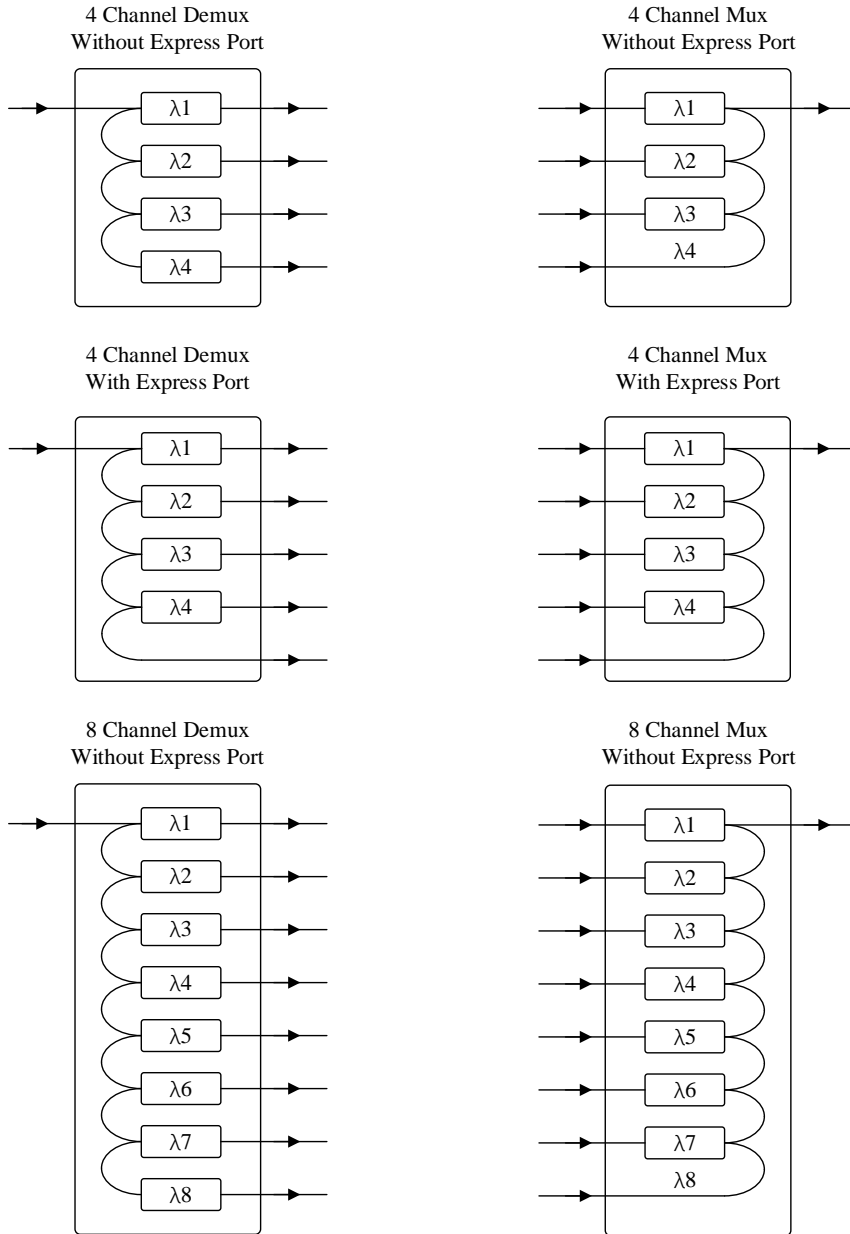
4 Channel Demux
Without Express Port

λ1
λ2
λ3
λ4

4 Channel Mux
Without Express Port

λ1
λ2
λ3
λ4

4 Channel Demux
With Express Port

λ1
λ2
λ3
λ4

4 Channel Mux
With Express Port

λ1
λ2
λ3
λ4

8 Channel Demux
Without Express Port

λ1
λ2
λ3
λ4
λ5
λ6
λ7
λ8

8 Channel Mux
Without Express Port

λ1
λ2
λ3
λ4
λ5
λ6
λ7
λ8